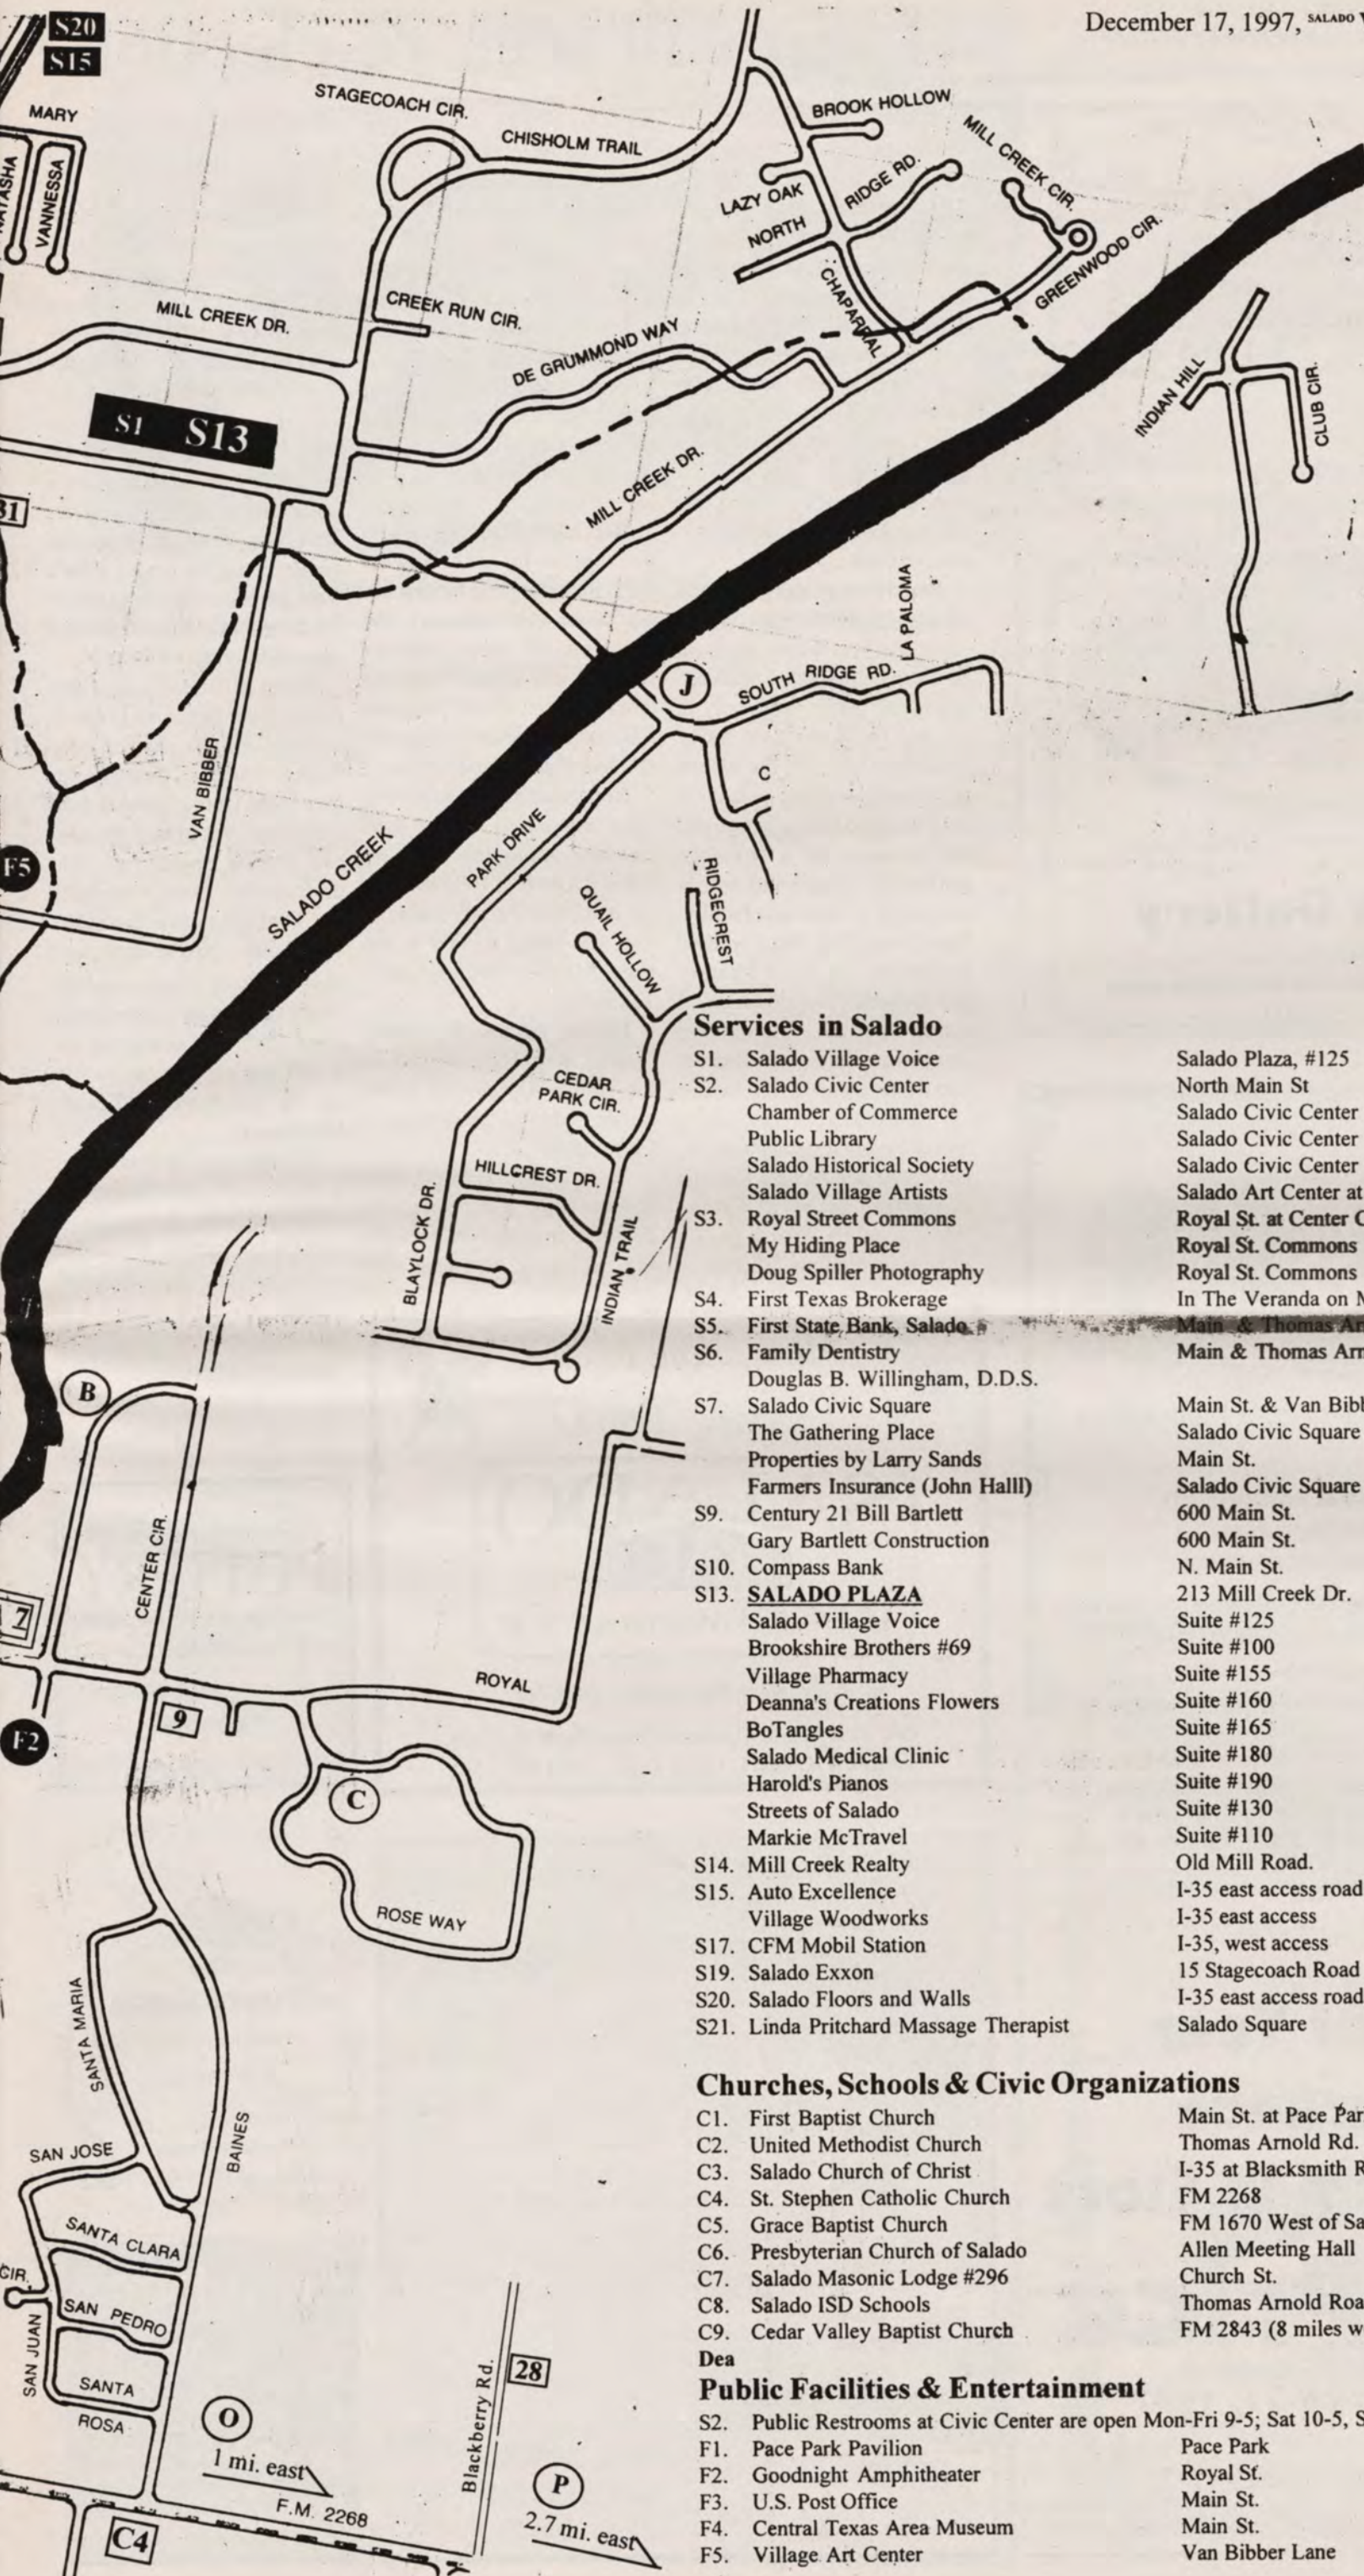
December 17, 1997, SALADO V

S20
S15
MARY
NATASHA
VANNESSA
STAGECOACH CIR.
CHISHOLM TRAIL
BROOK HOLLOW
MILL CREEK CIR.
LAZY OAK
NORTH
RIDGE RD.
GREENWOOD CIR.
CHAPARRAL
MILL CREEK DR.
CREEK RUN CIR.
DE GRUMMOND WAY
INDIAN HILL
CLUB CIR.
S1 S13
31
MILL CREEK DR.
LA PALOMA
SOUTH RIDGE RD.
J
C
VAN BIBBER
F5
SALADO CREEK
PARK DRIVE
RIDGECREST
QUAIL HOLLOW
CEDAR PARK CIR.
HILLCREST DR.
BLAYLOCK DR.
INDIAN TRAIL
B
CENTER CIR.
7
ROYAL
9
F2
C
ROSE WAY
SANTA MARIA
BAINES
SAN JOSE
SANTA CLARA
CIR.
SAN PEDRO
SAN JUAN
SANTA ROSA
Blackberry Rd.
28
O
1 mi. east
F.M. 2268
P
2.7 mi. east
C4

Services in Salado

| | | |
|---|---|---|
| S1. | Salado Village Voice | Salado Plaza, #125 |
| S2. | Salado Civic Center | North Main St |
| | Chamber of Commerce | Salado Civic Center |
| | Public Library | Salado Civic Center |
| | Salado Historical Society | Salado Civic Center |
| | Salado Village Artists | Salado Art Center at |
| S3. | Royal Street Commons | Royal St. at Center C |
| | My Hiding Place | Royal St. Commons |
| | Doug Spiller Photography | Royal St. Commons |
| S4. | First Texas Brokerage | In The Veranda on M |
| S5. | First State Bank, Salado | Main & Thomas Ar |
| S6. | Family Dentistry | Main & Thomas Arn |
| | Douglas B. Willingham, D.D.S. | |
| S7. | Salado Civic Square | Main St. & Van Bibb |
| | The Gathering Place | Salado Civic Square |
| | Properties by Larry Sands | Main St. |
| | Farmers Insurance (John Halll) | Salado Civic Square |
| S9. | Century 21 Bill Bartlett | 600 Main St. |
| | Gary Bartlett Construction | 600 Main St. |
| S10. | Compass Bank | N. Main St. |
| S13. | SALADO PLAZA | 213 Mill Creek Dr. |
| | Salado Village Voice | Suite #125 |
| | Brookshire Brothers #69 | Suite #100 |
| | Village Pharmacy | Suite #155 |
| | Deanna's Creations Flowers | Suite #160 |
| | BoTangles | Suite #165 |
| | Salado Medical Clinic | Suite #180 |
| | Harold's Pianos | Suite #190 |
| | Streets of Salado | Suite #130 |
| | Markie McTravel | Suite #110 |
| S14. | Mill Creek Realty | Old Mill Road. |
| S15. | Auto Excellence | I-35 east access road |
| | Village Woodworks | I-35 east access |
| S17. | CFM Mobil Station | I-35, west access |
| S19. | Salado Exxon | 15 Stagecoach Road |
| S20. | Salado Floors and Walls | I-35 east access road |
| S21. | Linda Pritchard Massage Therapist | Salado Square |

Churches, Schools & Civic Organizations

| | | |
|---|---|---|
| C1. | First Baptist Church | Main St. at Pace Par |
| C2. | United Methodist Church | Thomas Arnold Rd. |
| C3. | Salado Church of Christ | I-35 at Blacksmith R |
| C4. | St. Stephen Catholic Church | FM 2268 |
| C5. | Grace Baptist Church | FM 1670 West of Sa |
| C6. | Presbyterian Church of Salado | Allen Meeting Hall |
| C7. | Salado Masonic Lodge #296 | Church St. |
| C8. | Salado ISD Schools | Thomas Arnold Roa |
| C9. | Cedar Valley Baptist Church | FM 2843 (8 miles w |

Dea

Public Facilities & Entertainment

S2. Public Restrooms at Civic Center are open Mon-Fri 9-5; Sat 10-5, S

| | | |
|---|---|---|
| F1. | Pace Park Pavilion | Pace Park |
| F2. | Goodnight Amphitheater | Royal St. |
| F3. | U.S. Post Office | Main St. |
| F4. | Central Texas Area Museum | Main St. |
| F5. | Village Art Center | Van Bibber Lane |